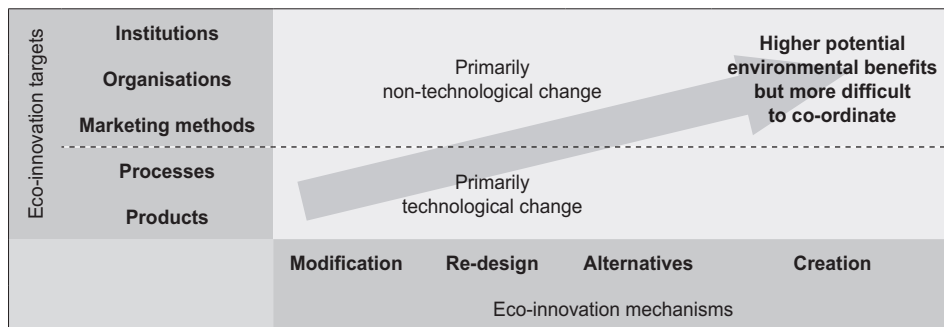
Eco-innovation targets

Institutions

Organisations

Marketing methods

Processes

Products

Primarily non-technological change

Higher potential environmental benefits but more difficult to co-ordinate

Primarily technological change

Modification

Re-design

Alternatives

Creation

Eco-innovation mechanisms